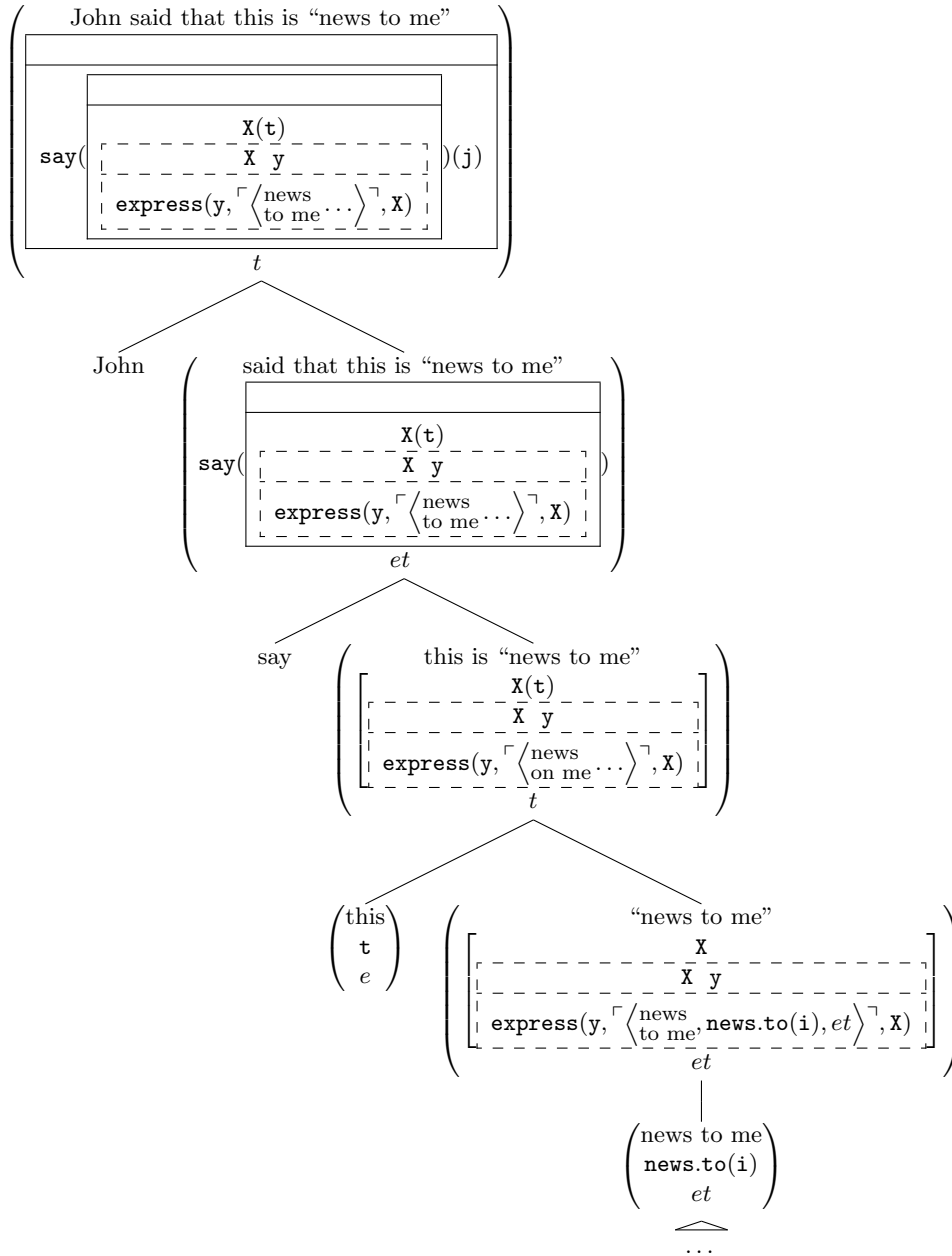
John said that this is “news to me”

say( X(t) X y express(y, $\ulcorner\left\langle \begin{matrix}\text{news}\\ \text{to me}\end{matrix}\ldots\right\rangle\urcorner$, X) )(j)

$t$

John

said that this is “news to me”

say( X(t) X y express(y, $\ulcorner\left\langle \begin{matrix}\text{news}\\ \text{to me}\end{matrix}\ldots\right\rangle\urcorner$, X) )

$et$

say

this is “news to me”

X(t) X y express(y, $\ulcorner\left\langle \begin{matrix}\text{news}\\ \text{on me}\end{matrix}\ldots\right\rangle\urcorner$, X)

$t$

this
t
$e$

“news to me”

X X y express(y, $\ulcorner\left\langle \begin{matrix}\text{news}\\ \text{to me}\end{matrix}, \texttt{news.to}(\texttt{i}), et\right\rangle\urcorner$, X)

$et$

news to me
news.to(i)
$et$

...